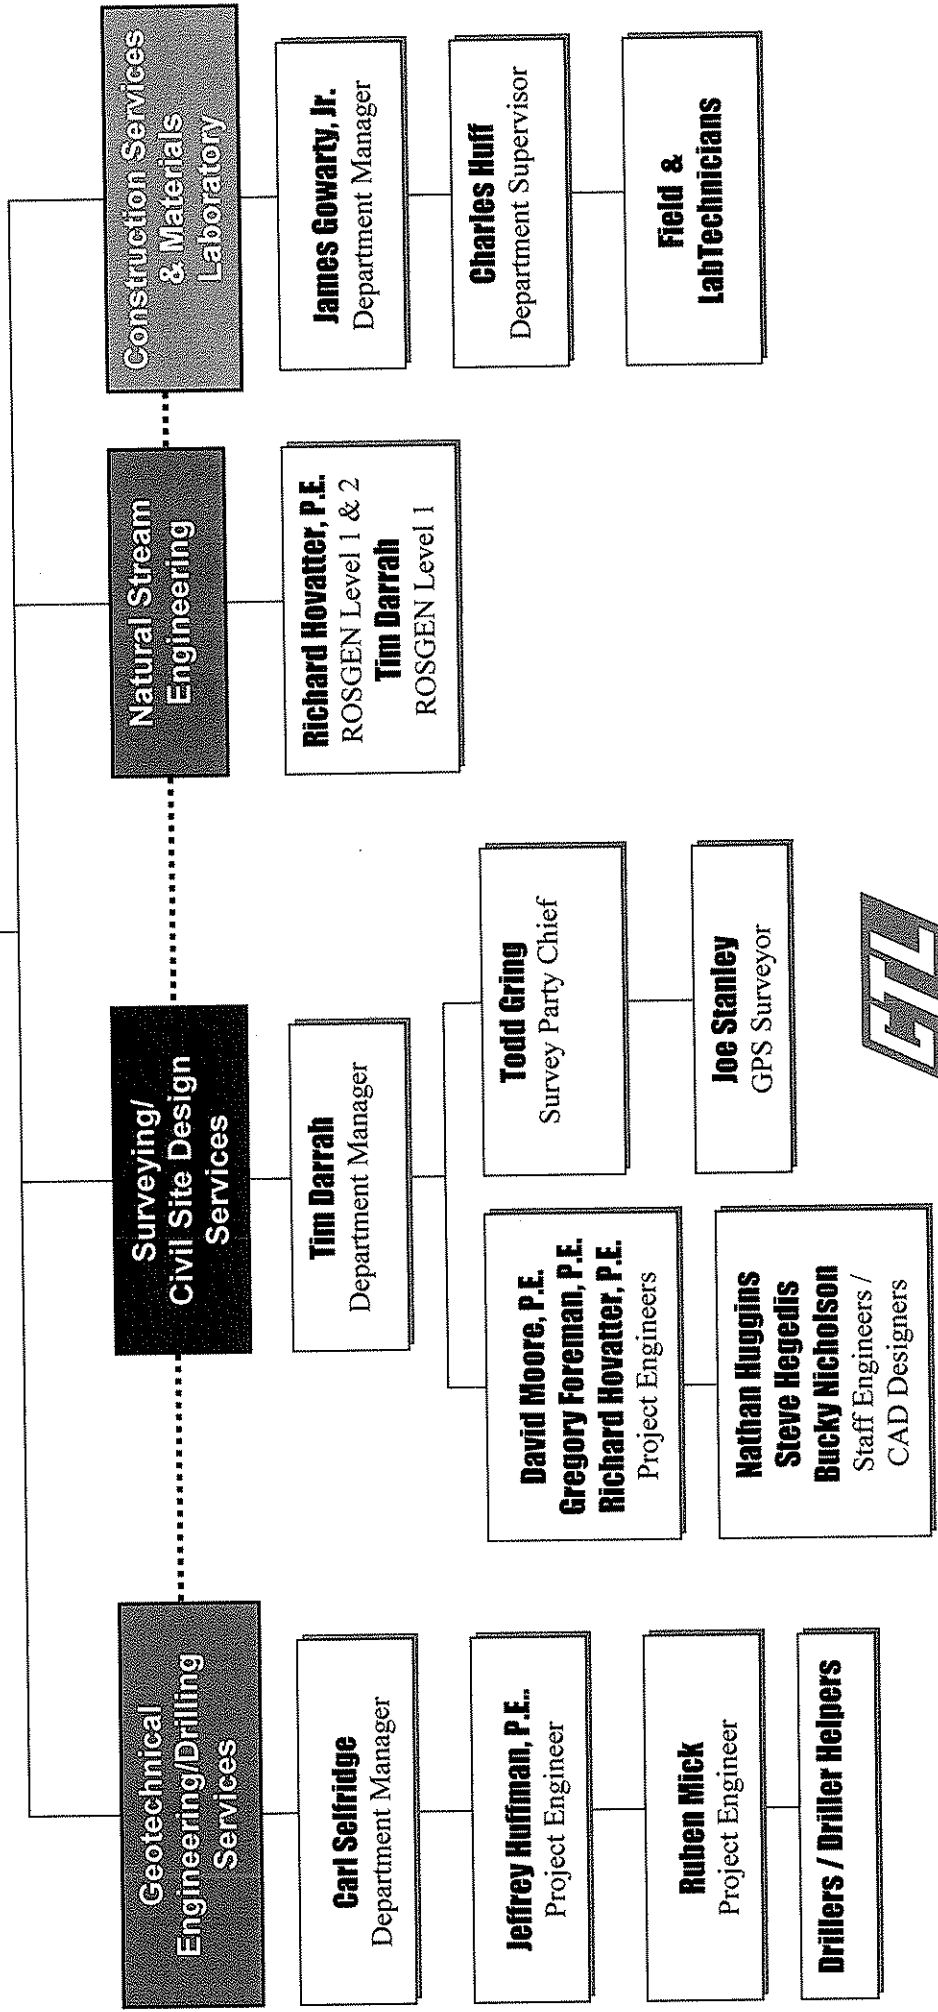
Geotechnical Engineering/Drilling Services

Carl Selfridge
Department Manager

Jeffrey Huffman, P.E.
Project Engineer

Ruben Mick
Project Engineer

Drillers / Driller Helpers

Surveying/ Civil Site Design Services

Tim Darrah
Department Manager

David Moore, P.E.
Gregory Foreman, P.E.
Richard Hovatter, P.E.
Project Engineers

Nathan Huggins
Steve Hegedis
Bucky Nicholson
Staff Engineers / CAD Designers

Todd Gring
Survey Party Chief

Joe Stanley
GPS Surveyor

GTL

Natural Stream Engineering

Richard Hovatter, P.E.
ROSGEN Level 1 & 2
Tim Darrah
ROSGEN Level 1

Construction Services & Materials Laboratory

James Gowarty, Jr.
Department Manager

Charles Huff
Department Supervisor

Field & LabTechnicians